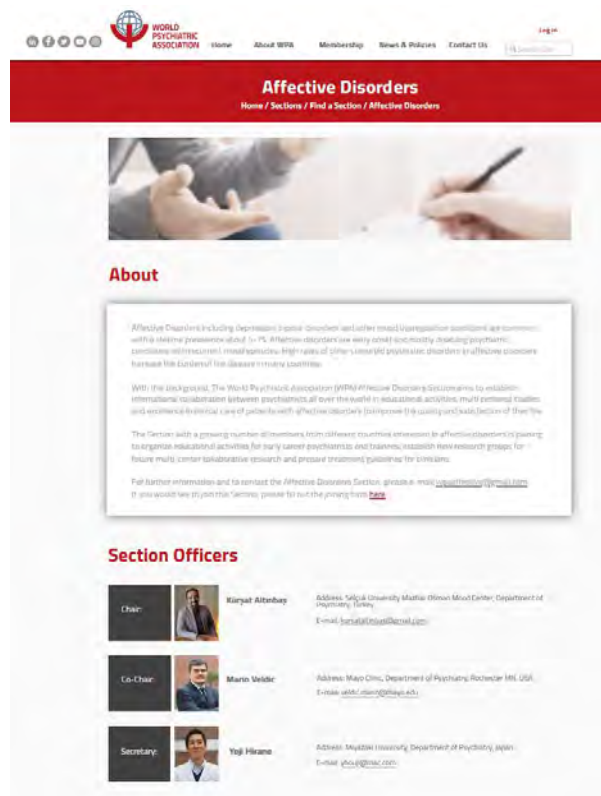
WORLD PSYCHIATRIC ASSOCIATION

Home About WPA Membership News & Policies Contact Us

Log in

Search Site

Affective Disorders

Home / Sections / Find a Section / Affective Disorders

About

Affective Disorders including depression, bipolar disorders and other mood dysregulation conditions are common with a lifetime prevalence about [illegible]. Affective disorders are very costly and mostly disabling psychiatric conditions with recurrent mood episodes. High rates of other comorbid psychiatric disorders in affective disorders increase the burden of the disease in many countries.

With this background, The World Psychiatric Association (WPA) Affective Disorders Section aims to establish international collaboration between psychiatrists all over the world in educational activities, multi-centered studies and excellence in clinical care of patients with affective disorders to improve the quality and satisfaction of their life.

The Section with a growing number of members from different countries interested in affective disorders is aiming to organize educational activities for early career psychiatrists and trainees, establish new research groups for future multi-center collaborative research and prepare treatment guidelines for clinicians.

For further information and to contact the Affective Disorders Section, please e-mail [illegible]@gmail.com. If you would like to join the Section, please fill out the joining form here.

Section Officers

Chair: Kürşat Altinbaş Address: Selçuk University Mazhar Osman Mood Center, Department of Psychiatry, Turkey E-mail: kursataltinbas@gmail.com

Co-Chair: Marin Veldic Address: Mayo Clinic, Department of Psychiatry, Rochester MN, USA E-mail: veldic.marin@mayo.edu

Secretary: Yoji Hirano Address: Miyazaki University, Department of Psychiatry, Japan E-mail: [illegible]